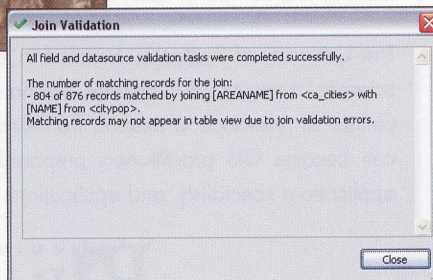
Join Validation

All field and datasource validation tasks were completed successfully.

The number of matching records for the join:
- 804 of 876 records matched by joining [AREANAME] from <ca_cities> with [NAME] from <citypop>.
Matching records may not appear in table view due to join validation errors.

Close